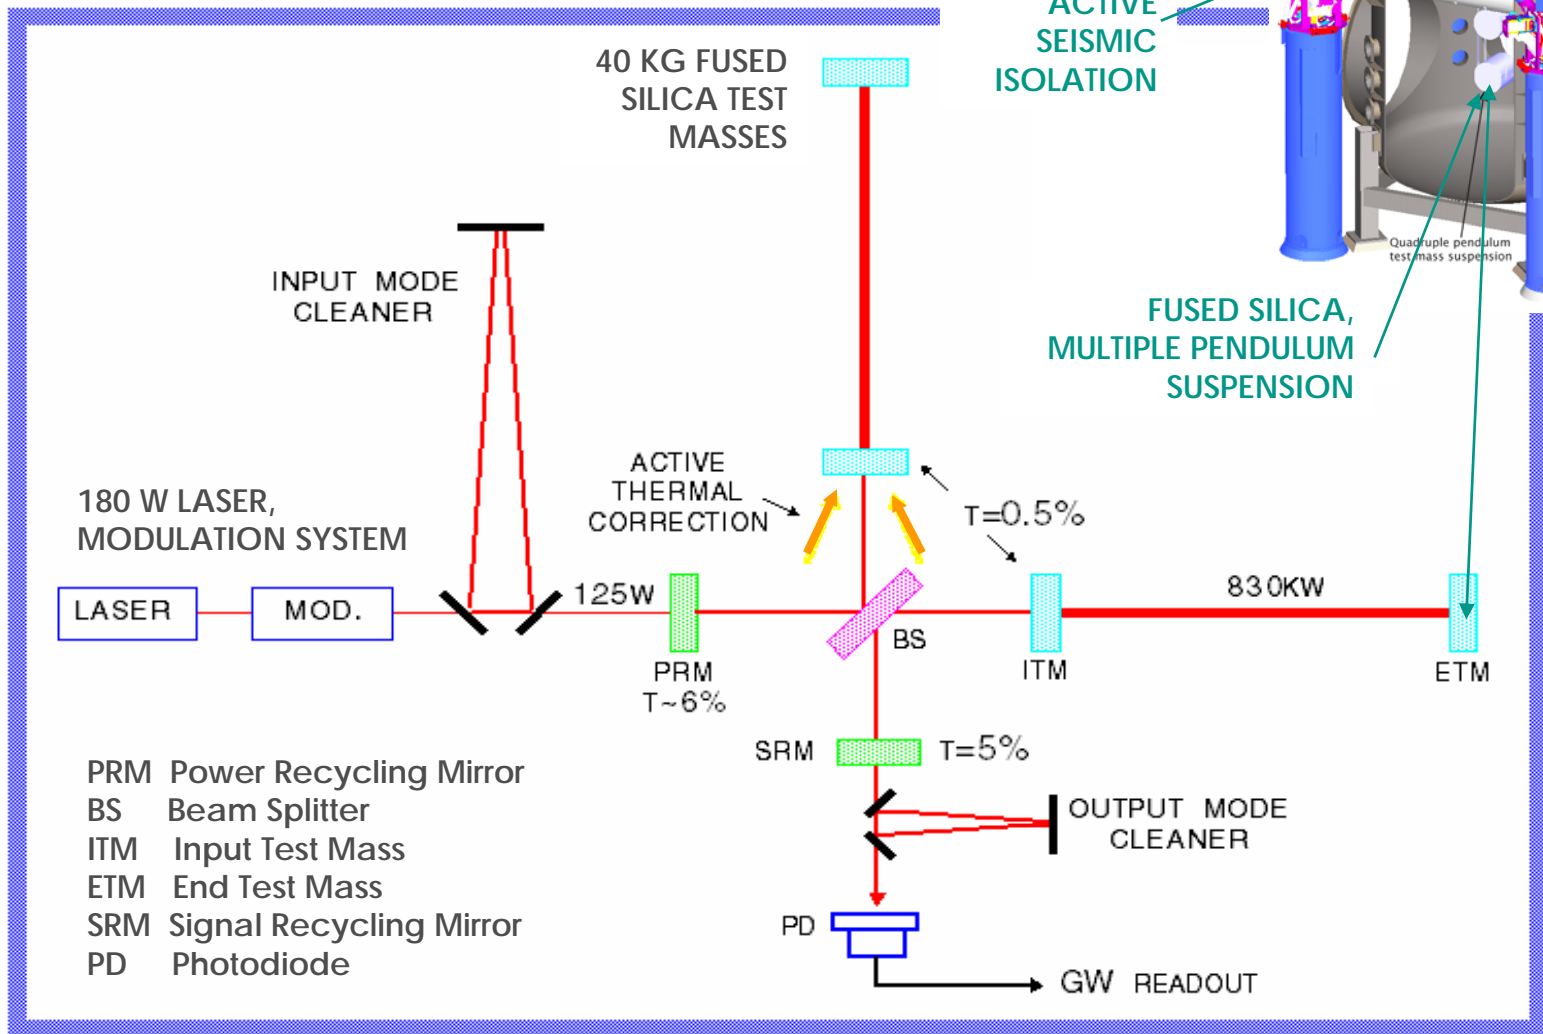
ACTIVE SEISMIC ISOLATION

40 KG FUSED SILICA TEST MASSES

Quadruple pendulum test mass suspension

INPUT MODE CLEANER

FUSED SILICA, MULTIPLE PENDULUM SUSPENSION

ACTIVE THERMAL CORRECTION

180 W LASER, MODULATION SYSTEM

T=0.5%

LASER

MOD.

125W

830KW

BS

PRM
T~6%

ITM

ETM

SRM

T=5%

OUTPUT MODE CLEANER

PD

GW READOUT

PRM Power Recycling Mirror
BS Beam Splitter
ITM Input Test Mass
ETM End Test Mass
SRM Signal Recycling Mirror
PD Photodiode